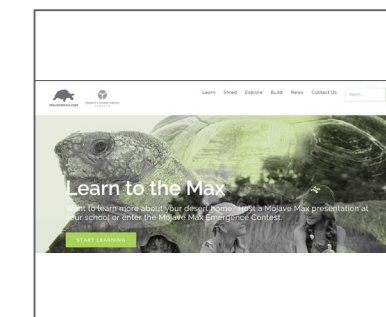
MOJAVEMAX.COM

Learn Shred Explore Build News Contact Us

Search...

Learn to the Max

Want to learn more about your desert home? Host a Mojave Max presentation at your school or enter the Mojave Max Emergence Contest.

START LEARNING